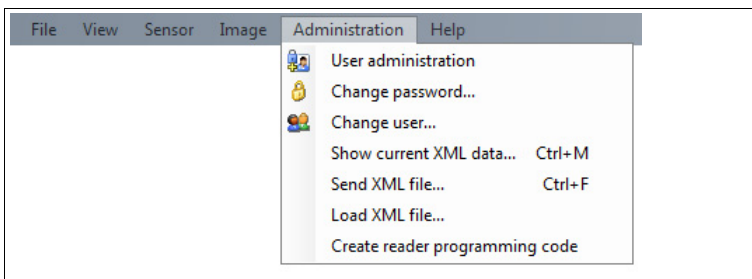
File View Sensor Image Administration Help

User administration
Change password...
Change user...
Show current XML data... Ctrl+M
Send XML file... Ctrl+F
Load XML file...
Create reader programming code